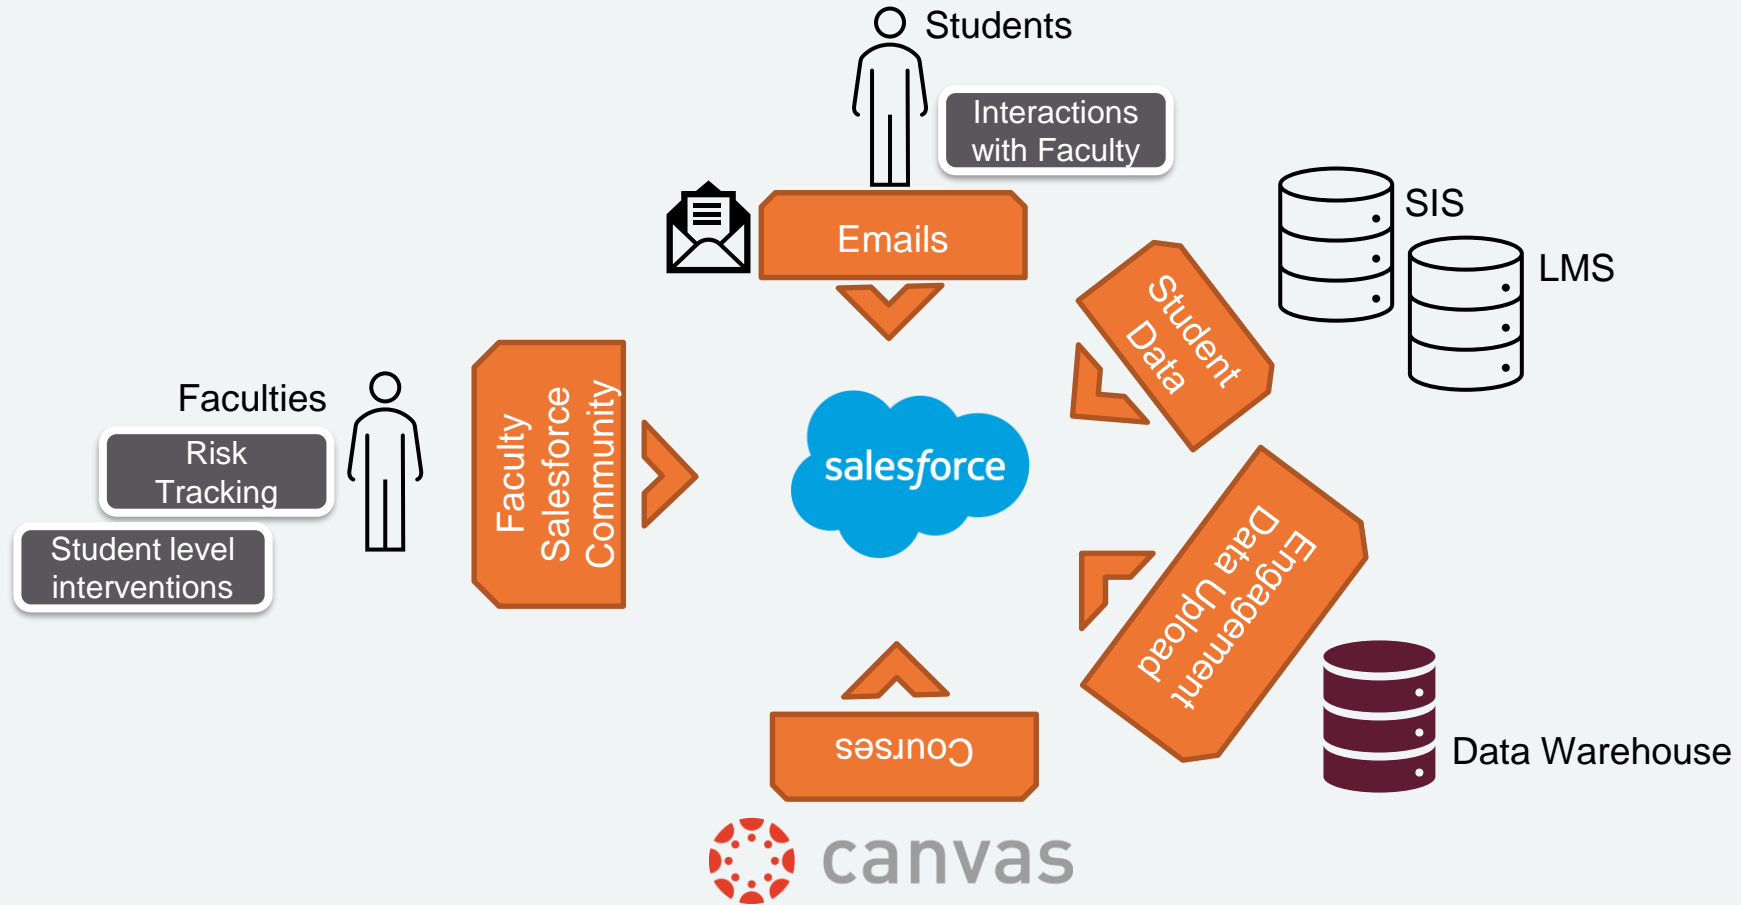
Students

Interactions with Faculty

Emails

SIS

LMS

Student Data

Faculties

Risk Tracking

Student level interventions

Faculty Salesforce Community

salesforce

Engagement Data Upload

Data Warehouse

Courses

canvas